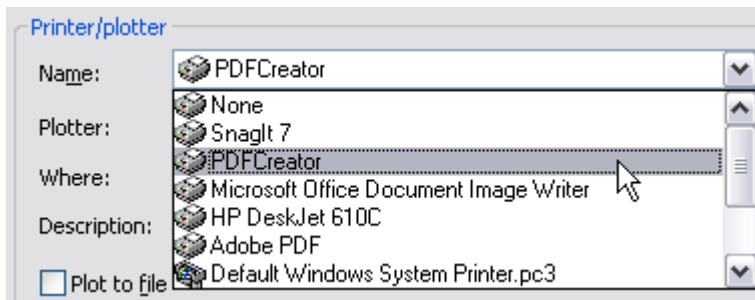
Printer/plotter

Name: PDFCreator

Plotter:

Where:

Description:

Plot to file

None
SnagIt 7
PDFCreator
Microsoft Office Document Image Writer
HP DeskJet 610C
Adobe PDF
Default Windows System Printer.pc3